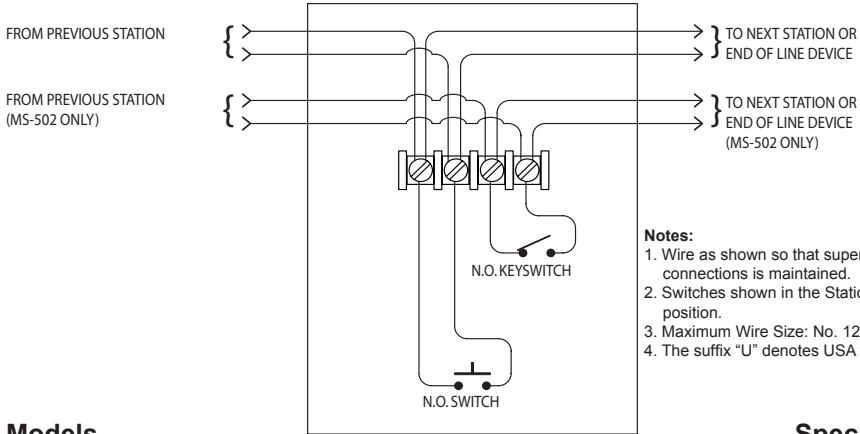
FROM PREVIOUS STATION

FROM PREVIOUS STATION (MS-502 ONLY)

TO NEXT STATION OR END OF LINE DEVICE

TO NEXT STATION OR END OF LINE DEVICE (MS-502 ONLY)

N.O. KEYSWITCH

N.O. SWITCH

Notes:
1. Wire as shown so that super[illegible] connections is maintained.
2. Switches shown in the Statio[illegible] position.
3. Maximum Wire Size: No. 12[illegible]
4. The suffix “U” denotes USA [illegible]

Models

Spec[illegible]